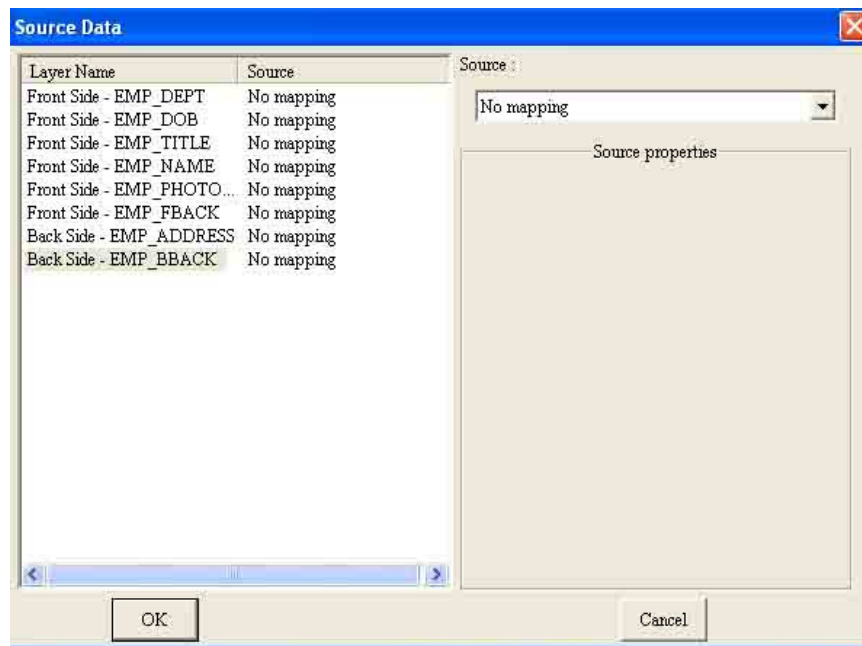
Source Data

| Layer Name | Source |
|---|---|
| Front Side - EMP_DEPT | No mapping |
| Front Side - EMP_DOB | No mapping |
| Front Side - EMP_TITLE | No mapping |
| Front Side - EMP_NAME | No mapping |
| Front Side - EMP_PHOTO... | No mapping |
| Front Side - EMP_FBACK | No mapping |
| Back Side - EMP_ADDRESS | No mapping |
| Back Side - EMP_BBACK | No mapping |

Source :

No mapping

Source properties

OK

Cancel